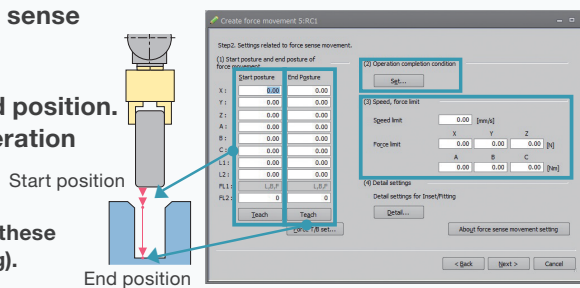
sense

d position.
eration

Start position

these
g).

End position

Create force movement 5:RC1

Step2. Settings related to force sense movement.

(1) Start posture and end posture of force movement

| | Start posture | End Posture |
|---|---|---|
| X : | 0.00 | 0.00 |
| Y : | 0.00 | 0.00 |
| Z : | 0.00 | 0.00 |
| A : | 0.00 | 0.00 |
| B : | 0.00 | 0.00 |
| C : | 0.00 | 0.00 |
| L1 : | 0.00 | 0.00 |
| L2 : | 0.00 | 0.00 |
| FL1 : | L,0,F | L,0,F |
| FL2 : | 0 | 0 |

Teach    Teach

Force T/B set...

(2) Operation completion condition

Set...

(3) Speed, force limit

Speed limit    0.00 [mm/s]

| | X | Y | Z | |
|---|---|---|---|---|
| Force limit | 0.00 | 0.00 | 0.00 | [N] |
| | A | B | C | |
| | 0.00 | 0.00 | 0.00 | [Nm] |

(4) Detail settings

Detail settings for Inset/Fitting

Detail...

About force sense movement setting

< Back    Next >    Cancel